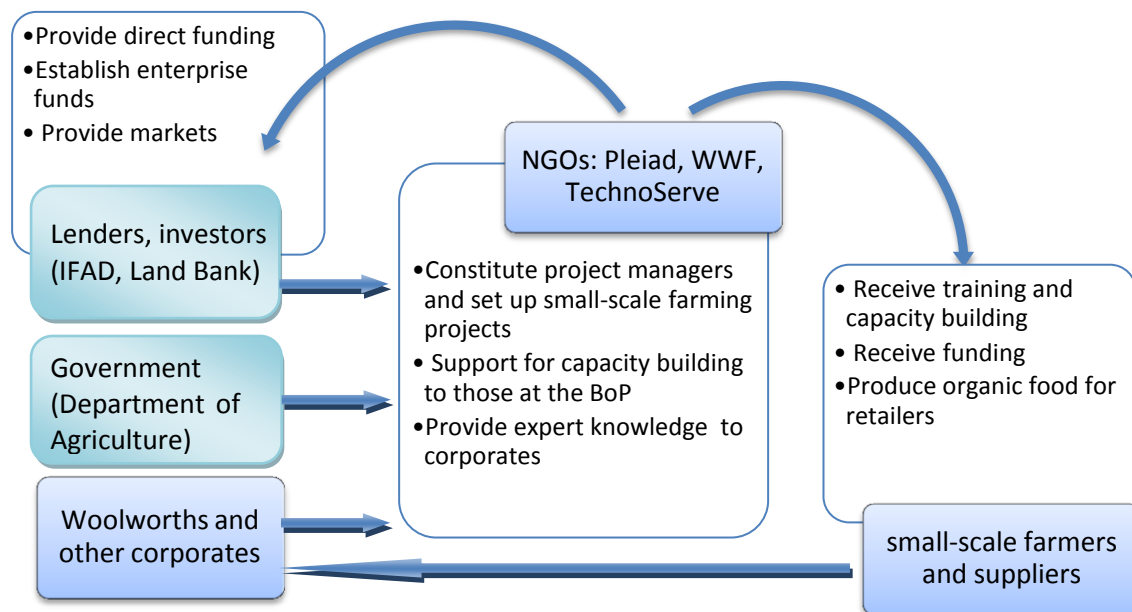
•Provide direct funding
•Establish enterprise funds
• Provide markets

Lenders, investors (IFAD, Land Bank)

Government (Department of Agriculture)

Woolworths and other corporates

NGOs: Pleiad, WWF, TechnoServe

•Constitute project managers and set up small-scale farming projects
• Support for capacity building to those at the BoP
•Provide expert knowledge to corporates

• Receive training and capacity building
• Receive funding
•Produce organic food for retailers

small-scale farmers and suppliers